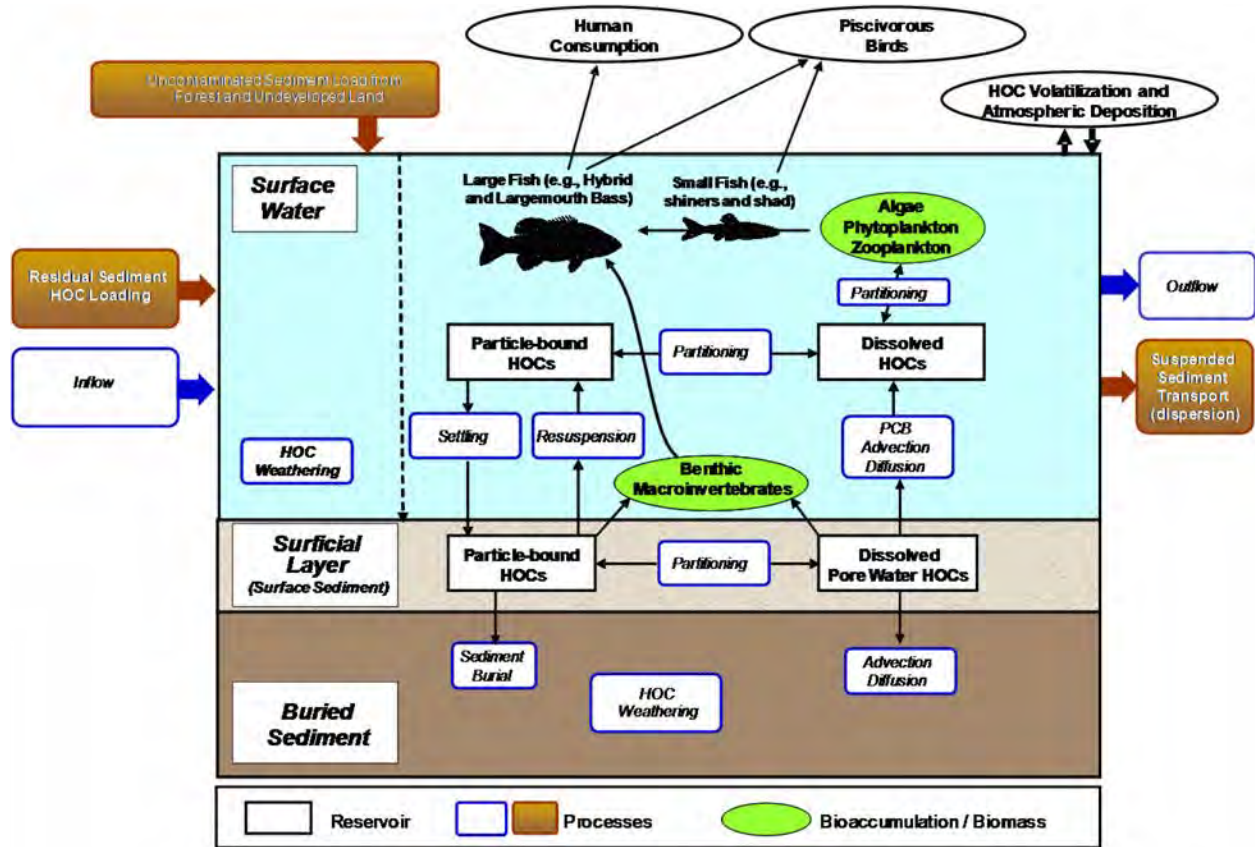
Human Consumption

Piscivorous Birds

Uncontaminated Sediment Load from Forest and Undeveloped Land

HOC Volatilization and Atmospheric Deposition

Surface Water

Large Fish (e.g., Hybrid and Largemouth Bass)

Small Fish (e.g., shiners and shad)

Algae Phytoplankton Zooplankton

Residual Sediment HOC Loading

Partitioning

Outflow

Particle-bound HOCs

Partitioning

Dissolved HOCs

Inflow

Suspended Sediment Transport (dispersion)

Settling

Resuspension

PCB Advection Diffusion

HOC Weathering

Benthic Macroinvertebrates

Surficial Layer (Surface Sediment)

Particle-bound HOCs

Partitioning

Dissolved Pore Water HOCs

Sediment Burial

HOC Weathering

Advection Diffusion

Buried Sediment

Reservoir

Processes

Bioaccumulation / Biomass